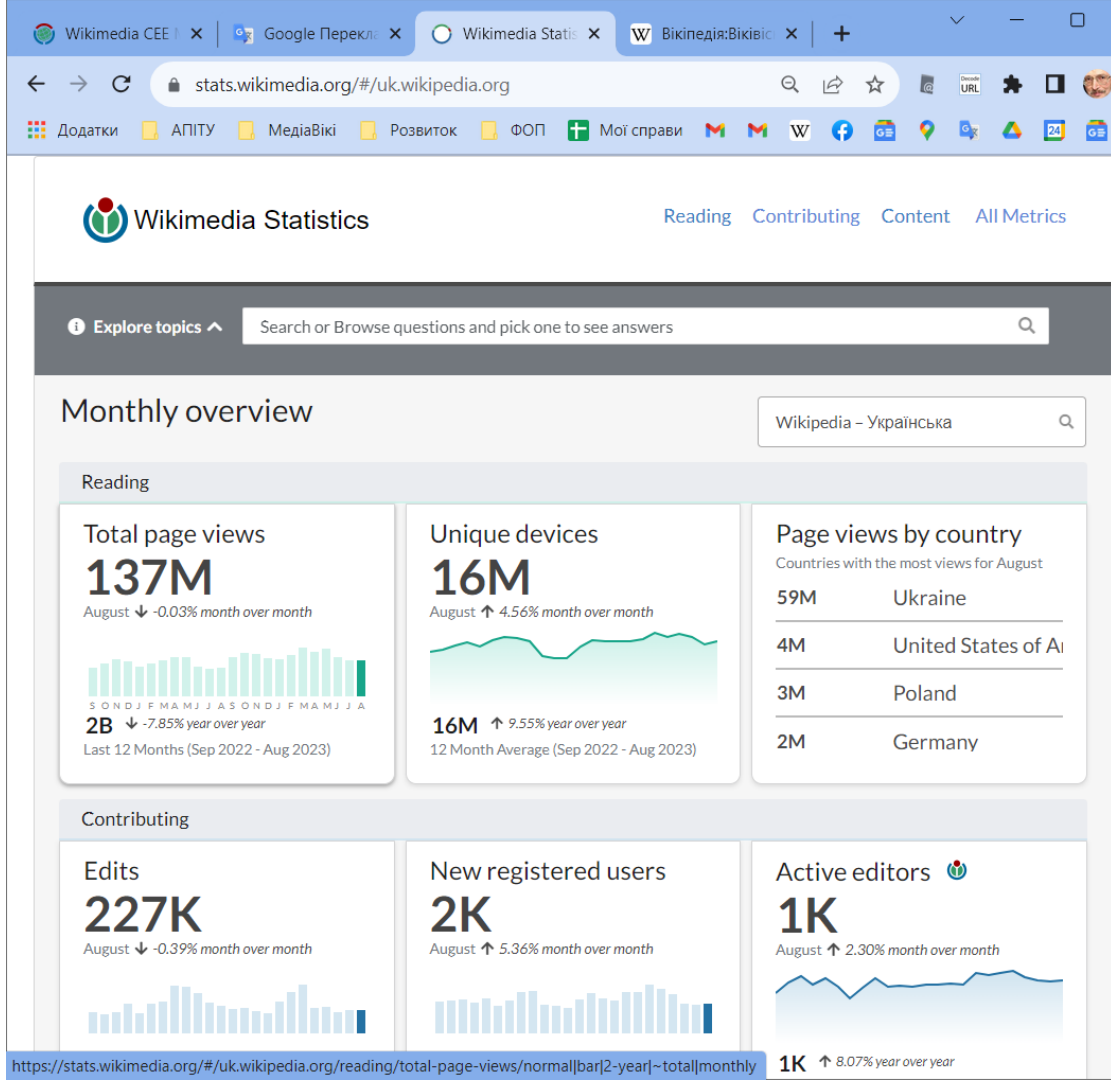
Wikimedia CEE | Google Перекла | Wikimedia Statis | Вікіпедія:Віківі

stats.wikimedia.org/#/uk.wikipedia.org

Додатки АПІТУ МедіаВікі Розвиток ФОП Мої справи

Wikimedia Statistics

Reading Contributing Content All Metrics

Explore topics

Search or Browse questions and pick one to see answers

Monthly overview

Wikipedia – Українська

Reading

Total page views
137M
August ↓ -0.03% month over month
S O N D J F M A M J J A S O N D J F M A M J J A
2B ↓ -7.85% year over year
Last 12 Months (Sep 2022 - Aug 2023)

Unique devices
16M
August ↑ 4.56% month over month
16M ↑ 9.55% year over year
12 Month Average (Sep 2022 - Aug 2023)

Page views by country
Countries with the most views for August

| 59M | Ukraine |
|---|---|
| 4M | United States of A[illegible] |
| 3M | Poland |
| 2M | Germany |

Contributing

Edits
227K
August ↓ -0.39% month over month

New registered users
2K
August ↑ 5.36% month over month

Active editors
1K
August ↑ 2.30% month over month
1K ↑ 8.07% year over year

https://stats.wikimedia.org/#/uk.wikipedia.org/reading/total-page-views/normal|bar|2-year|~total|monthly